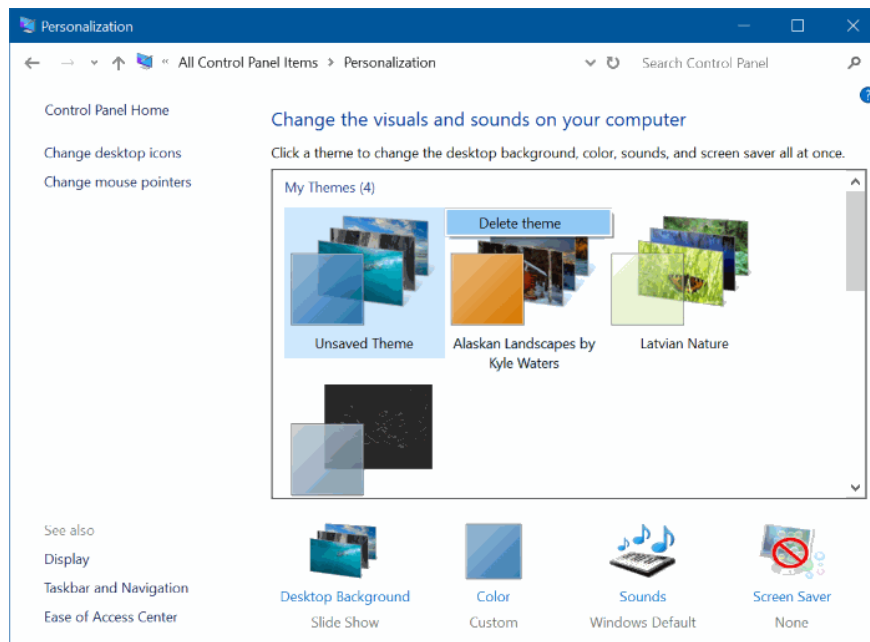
Personalization

« All Control Panel Items > Personalization

Search Control Panel

Control Panel Home

Change desktop icons

Change mouse pointers

Change the visuals and sounds on your computer

Click a theme to change the desktop background, color, sounds, and screen saver all at once.

My Themes (4)

Delete theme

Unsaved Theme

Alaskan Landscapes by Kyle Waters

Latvian Nature

See also

Display

Taskbar and Navigation

Ease of Access Center

Desktop Background
Slide Show

Color
Custom

Sounds
Windows Default

Screen Saver
None